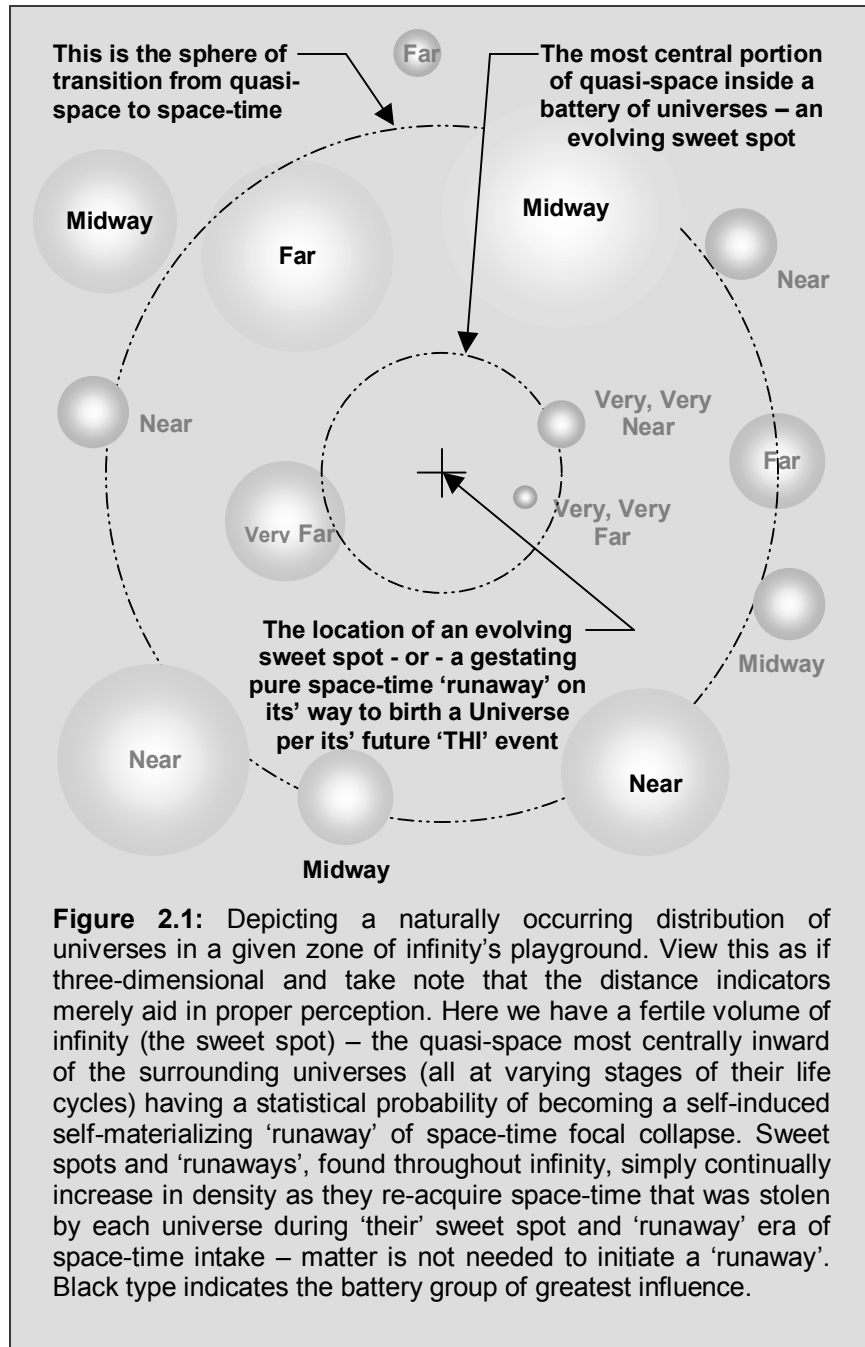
This is the sphere of transition from quasi-space to space-time

Far

The most central portion of quasi-space inside a battery of universes – an evolving sweet spot

Midway

Far

Midway

Near

Near

Very, Very Near

Far

Very Far

Very, Very Far

The location of an evolving sweet spot - or - a gestating pure space-time 'runaway' on its' way to birth a Universe per its' future 'THI' event

Midway

Near

Near

Midway

**Figure 2.1:** Depicting a naturally occurring distribution of universes in a given zone of infinity's playground. View this as if three-dimensional and take note that the distance indicators merely aid in proper perception. Here we have a fertile volume of infinity (the sweet spot) – the quasi-space most centrally inward of the surrounding universes (all at varying stages of their life cycles) having a statistical probability of becoming a self-induced self-materializing 'runaway' of space-time focal collapse. Sweet spots and 'runaways', found throughout infinity, simply continually increase in density as they re-acquire space-time that was stolen by each universe during 'their' sweet spot and 'runaway' era of space-time intake – matter is not needed to initiate a 'runaway'. Black type indicates the battery group of greatest influence.